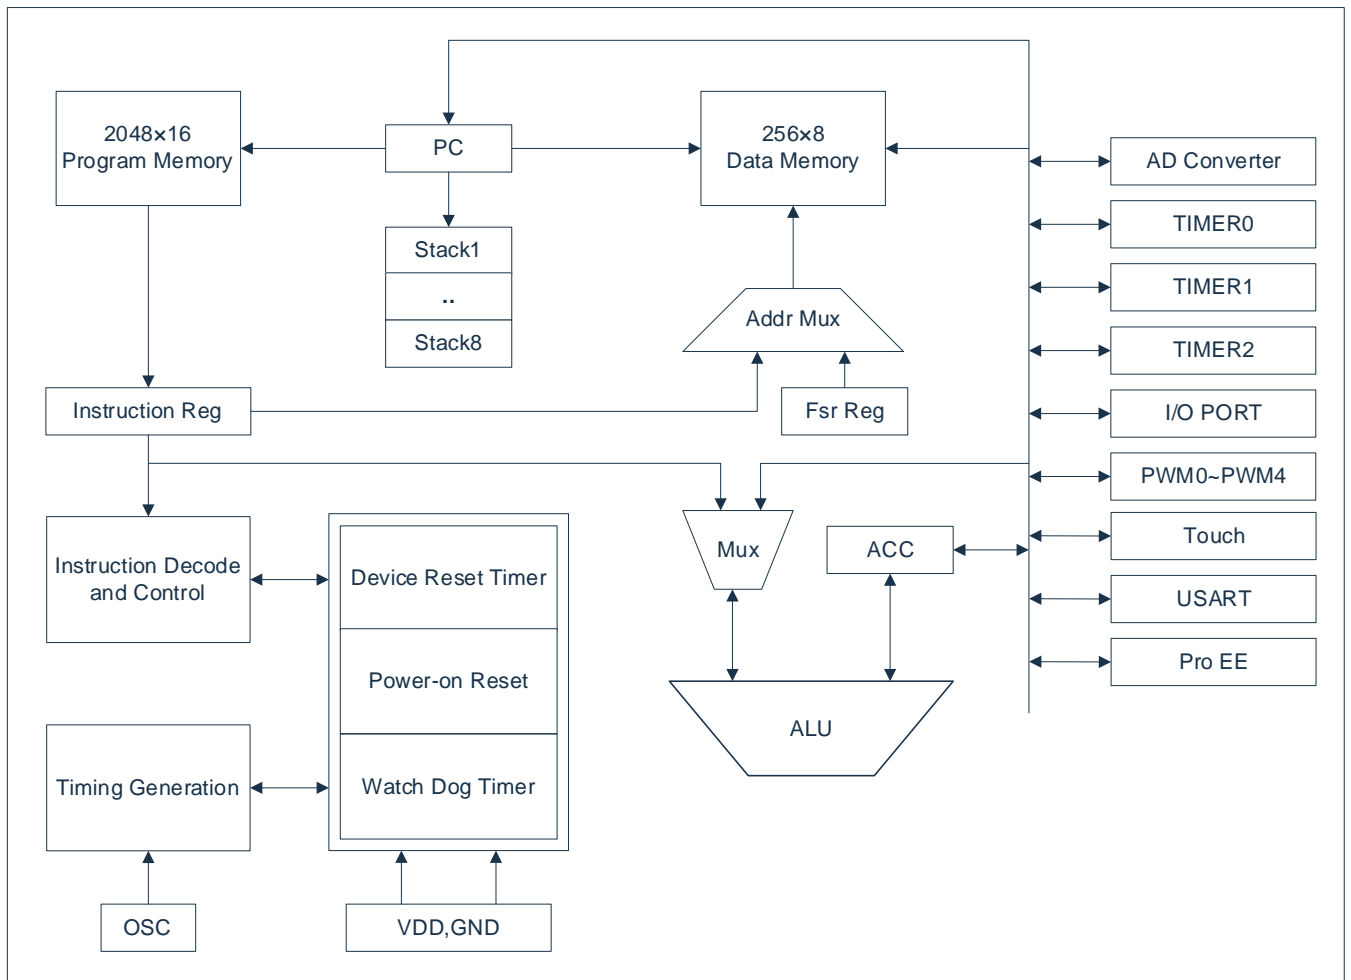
2048×16
Program Memory

PC

256×8
Data Memory

Stack1
..
Stack8

Addr Mux

AD Converter
TIMER0
TIMER1
TIMER2
I/O PORT
PWM0~PWM4
Touch
USART
Pro EE

Instruction Reg

Fsr Reg

Instruction Decode and Control

Device Reset Timer

Power-on Reset

Watch Dog Timer

Mux

ACC

ALU

Timing Generation

OSC

VDD,GND